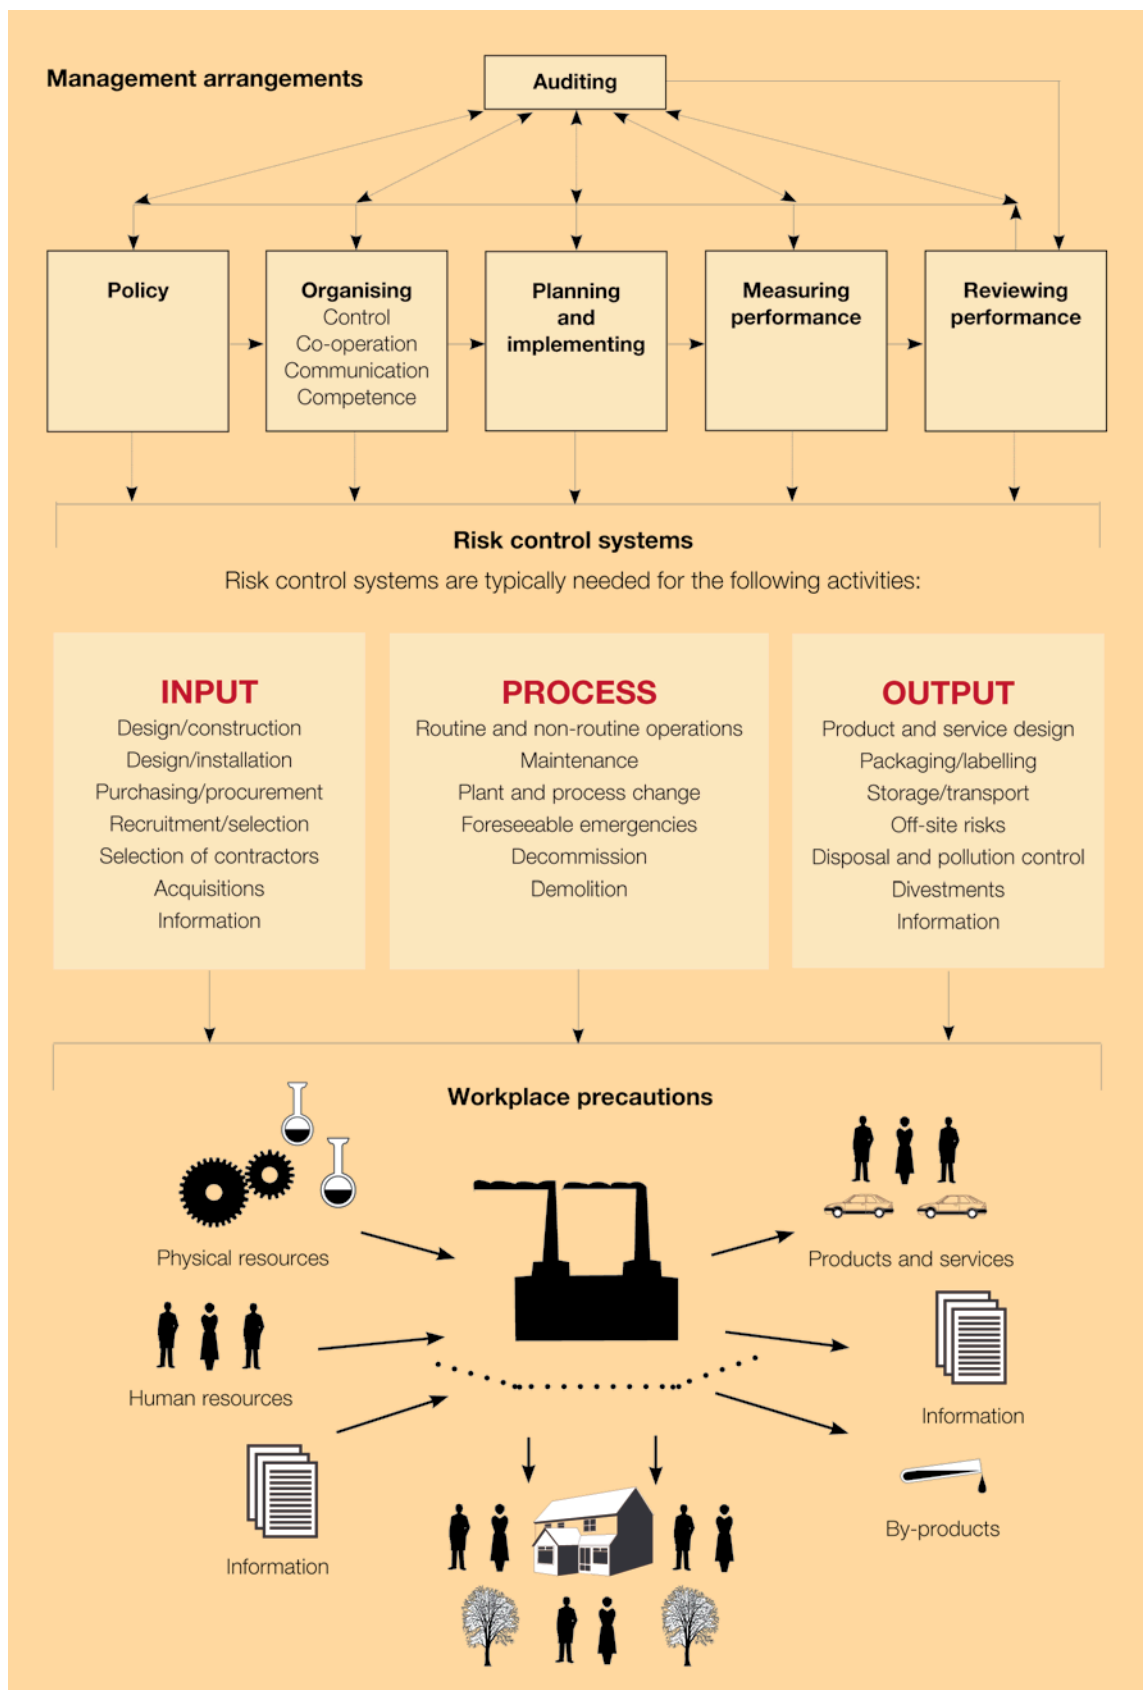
Management arrangements

Auditing

Policy

Organising
Control
Co-operation
Communication
Competence

Planning and implementing

Measuring performance

Reviewing performance

Risk control systems

Risk control systems are typically needed for the following activities:

INPUT
Design/construction
Design/installation
Purchasing/procurement
Recruitment/selection
Selection of contractors
Acquisitions
Information

PROCESS
Routine and non-routine operations
Maintenance
Plant and process change
Foreseeable emergencies
Decommission
Demolition

OUTPUT
Product and service design
Packaging/labelling
Storage/transport
Off-site risks
Disposal and pollution control
Divestments
Information

Workplace precautions

Physical resources

Human resources

Information

Products and services

Information

By-products